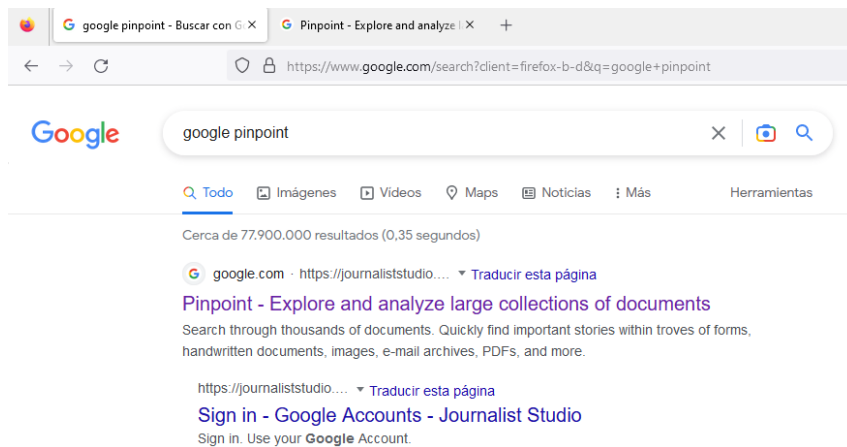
google pinpoint - Buscar con G ✕
Pinpoint - Explore and analyze ✕
+
https://www.google.com/search?client=firefox-b-d&q=google+pinpoint

Google
google pinpoint

Todo
Imágenes
Videos
Maps
Noticias
Más
Herramientas

Cerca de 77.900.000 resultados (0,35 segundos)

google.com · https://journaliststudio.... ▾ Traducir esta página
Pinpoint - Explore and analyze large collections of documents
Search through thousands of documents. Quickly find important stories within troves of forms, handwritten documents, images, e-mail archives, PDFs, and more.

https://journaliststudio.... ▾ Traducir esta página
Sign in - Google Accounts - Journalist Studio
Sign in. Use your Google Account.